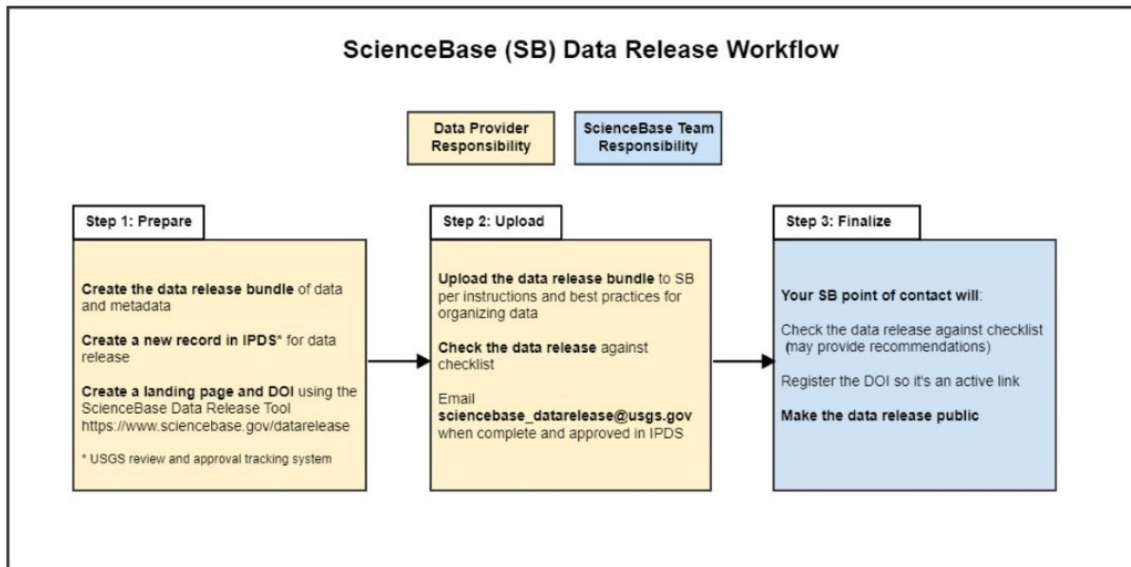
ScienceBase (SB) Data Release Workflow

Data Provider Responsibility

ScienceBase Team Responsibility

Step 1: Prepare

Create the data release bundle of data and metadata

Create a new record in IPDS* for data release

Create a landing page and DOI using the ScienceBase Data Release Tool https://www.sciencebase.gov/datarelease

* USGS review and approval tracking system

Step 2: Upload

Upload the data release bundle to SB per instructions and best practices for organizing data

Check the data release against checklist

Email sciencebase_datarelease@usgs.gov when complete and approved in IPDS

Step 3: Finalize

Your SB point of contact will:

Check the data release against checklist (may provide recommendations)

Register the DOI so it's an active link

Make the data release public